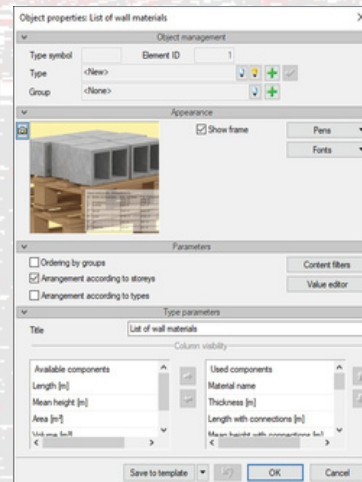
Object properties: List of wall materials

Object management

Type symbol

Element ID 1

Type <New>

Group <None>

Appearance

Show frame

Pens

Fonts

Parameters

Ordering by groups

Arrangement according to storeys

Arrangement according to types

Content filters

Value editor

Type parameters

Title List of wall materials

Column visibility

Available components

Length [m]

Mean height [m]

Area [m²]

Volume [m³]

Used components

Material name

Thickness [m]

Length with connections [m]

Mean height with connections [m]

Save to template

OK

Cancel